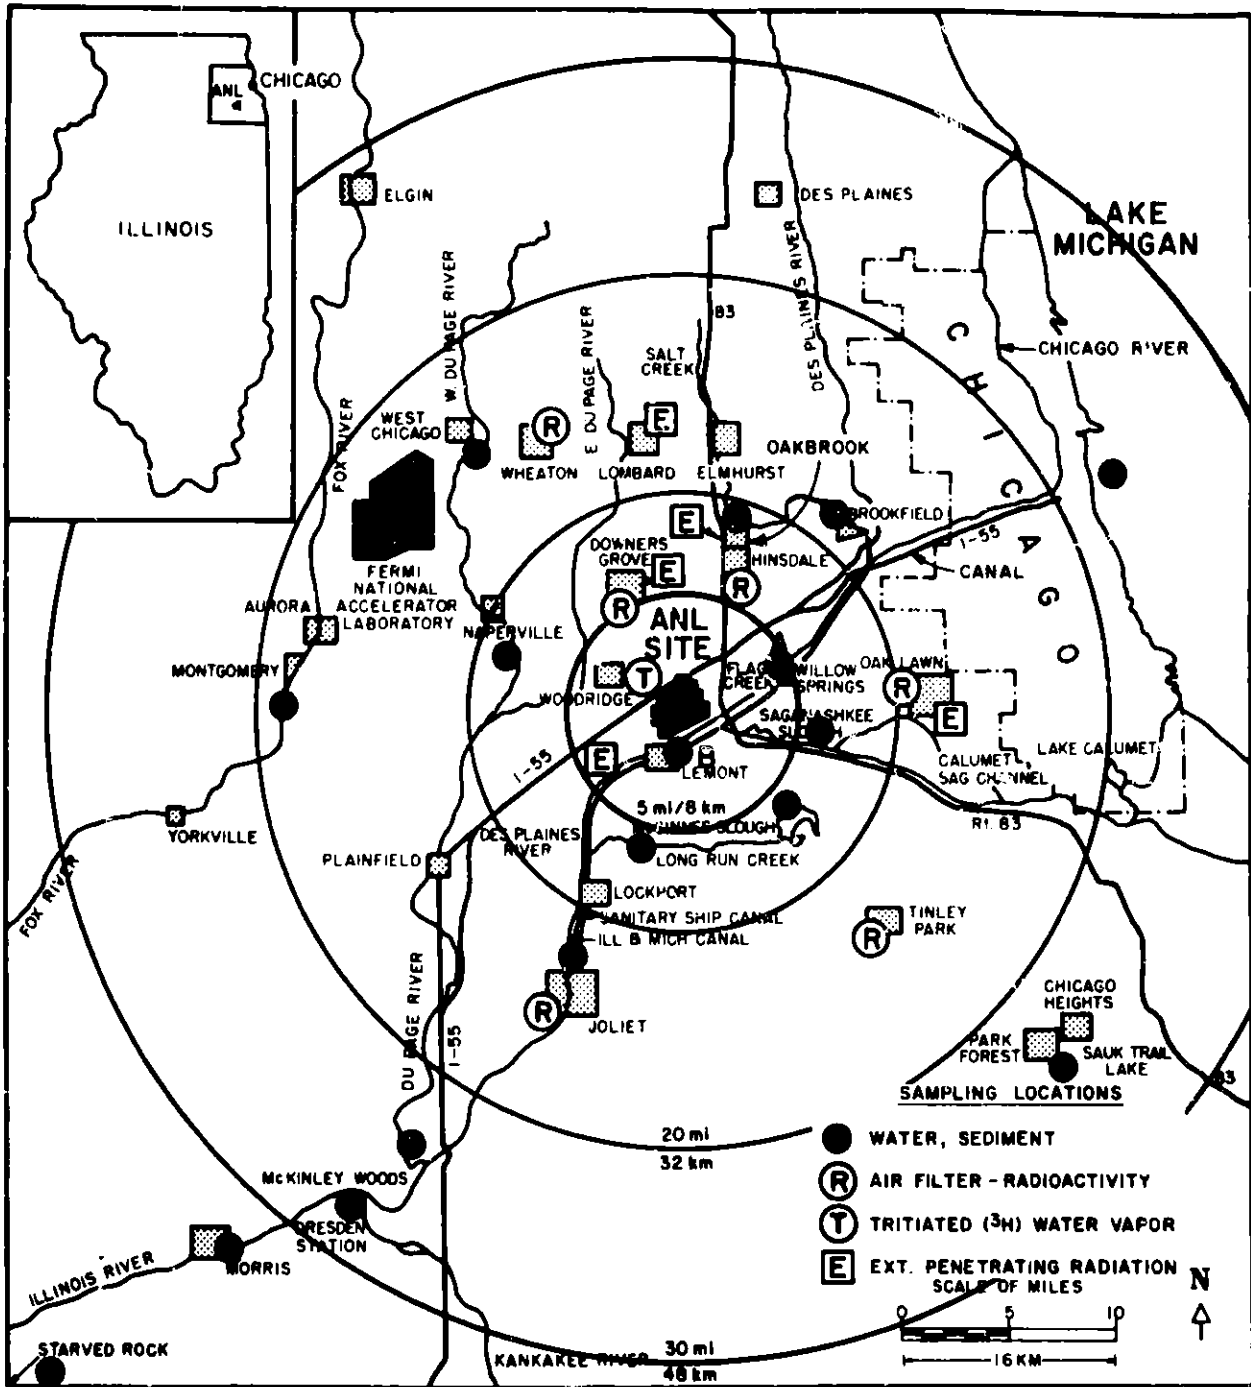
ANL
CHICAGO
ILLINOIS

ELGIN
DES PLAINES
LAKE MICHIGAN
W. DU PAGE RIVER
E DU PAGE RIVER
SALT CREEK
83
DES PLAINES RIVER
CHICAGO
CHICAGO RIVER
FOX RIVER
WEST CHICAGO
R
WHEATON
E
LOMBARD
ELMHURST
OAKBROOK
BROOKFIELD
E
DOWNERS GROVE
E
HINSDALE
R
I-55
CANAL
FERMI NATIONAL ACCELERATOR LABORATORY
AURORA
R
NAPERVILLE
ANL SITE
MONTGOMERY
T
WOODRIDGE
FLAG CREEK
WILLOW SPRINGS
OAK LAWN
R
E
SAGANASHKEE SLOUGH
I-55
E
LEMONT
CALUMET SAG CHANNEL
LAKE CALUMET
5 mi/8 km
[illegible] SLOUGH
Rt. 83
YORKVILLE
PLAINFIELD
DES PLAINES RIVER
LONG RUN CREEK
LOCKPORT
SANITARY SHIP CANAL
ILL & MICH CANAL
TINLEY PARK
R
FOX RIVER
DU PAGE RIVER
I-55
R
JOLIET
CHICAGO HEIGHTS
PARK FOREST
SAUK TRAIL LAKE
83
SAMPLING LOCATIONS
20 mi
32 km
WATER, SEDIMENT
R AIR FILTER - RADIOACTIVITY
T TRITIATED ($^3H$) WATER VAPOR
E EXT. PENETRATING RADIATION
McKINLEY WOODS
DRESDEN STATION
MORRIS
ILLINOIS RIVER
SCALE OF MILES
0 5 10
16 KM
N
STARVED ROCK
KANKAKEE RIVER
30 mi
48 km